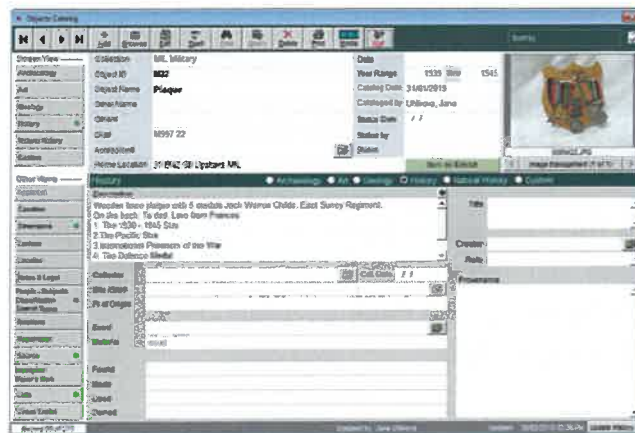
Objects Catalog

Add Browse Edit Sort Find Spell Delete Print Exit

Screen Views
Archaeology
Art
Geology
History
Natural History
Custom

Other Views
Location
Condition
Conservation
Exhibitions
Valuation
Rights & Legal
People - Subjects Classification Search Terms
Relations
Attachments
Source
Description
Object's Story
Links
Other Cust...

Collection ML Military
Object ID M32
Object Name Plaque
Other Name
Creator
Other M997 22
Accession#
Home Location 31 BHQ GB Upstairs ML

Date
Year Range 1939 thru 1945
Catalog Date 31/01/2019
Cataloged by Unknow, Jane
Status Date / /
Status by
Status

Not on Exhibit

Image Management (1 of 1)

History
Archaeology Art Geology History Natural History Custom

Description
Wooden base plaque with 5 medals Jack Warne Childs. East Surrey Regiment.
On the back: To dad. Love from Frances
1. The 1939 - 1945 Star
2. The Pacific Star
3. International Prisoners of the War
4. The Defence Medal

Collector
Coll. Date / /
Site #
Pl. of Origin
Event
Material

Title
Creator
Role
Provenance

Found
Made
Used
Owned

Record 35 of 270
Updated by Jane Unknow